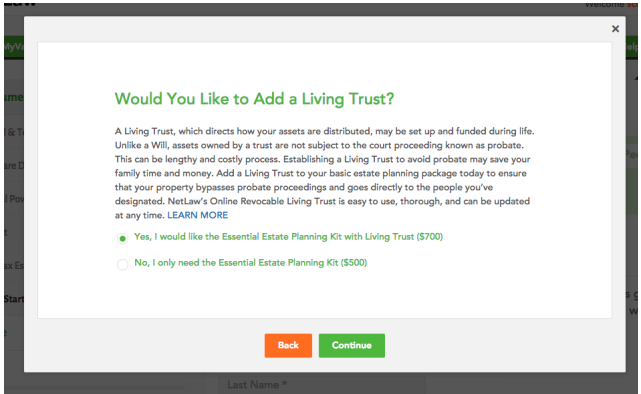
Welcome

×

Would You Like to Add a Living Trust?

A Living Trust, which directs how your assets are distributed, may be set up and funded during life. Unlike a Will, assets owned by a trust are not subject to the court proceeding known as probate. This can be lengthy and costly process. Establishing a Living Trust to avoid probate may save your family time and money. Add a Living Trust to your basic estate planning package today to ensure that your property bypasses probate proceedings and goes directly to the people you've designated. NetLaw's Online Revocable Living Trust is easy to use, thorough, and can be updated at any time. LEARN MORE

Yes, I would like the Essential Estate Planning Kit with Living Trust ($700)

No, I only need the Essential Estate Planning Kit ($500)

Back

Continue

Last Name *